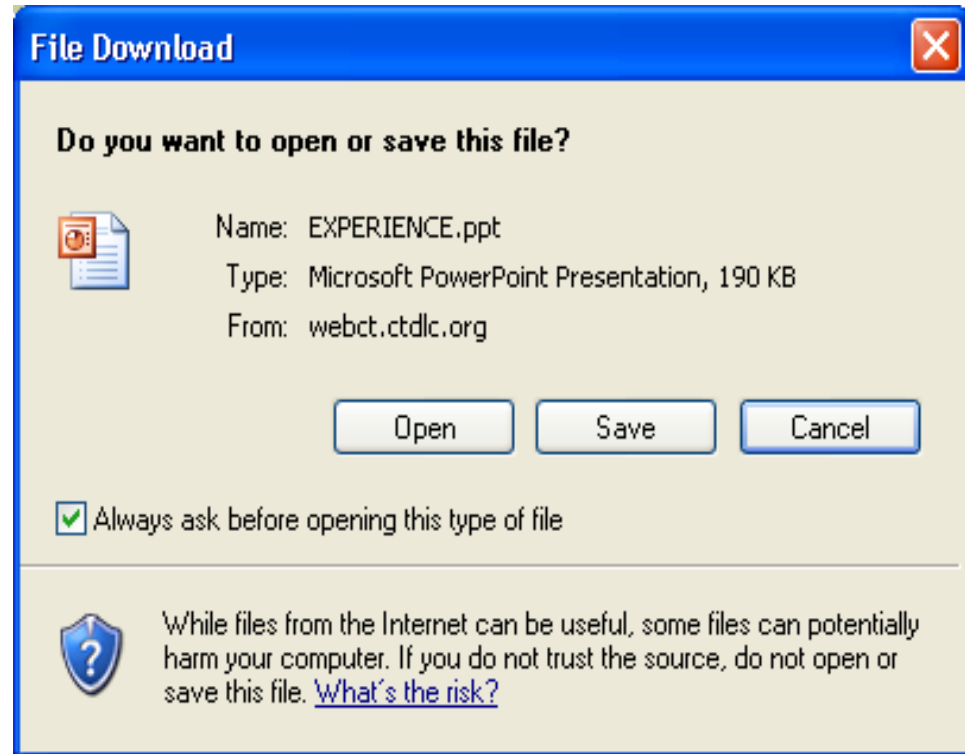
File Download

Do you want to open or save this file?

Name: EXPERIENCE.ppt
Type: Microsoft PowerPoint Presentation, 190 KB
From: webct.ctdlc.org

Open
Save
Cancel

Always ask before opening this type of file

While files from the Internet can be useful, some files can potentially harm your computer. If you do not trust the source, do not open or save this file. What's the risk?